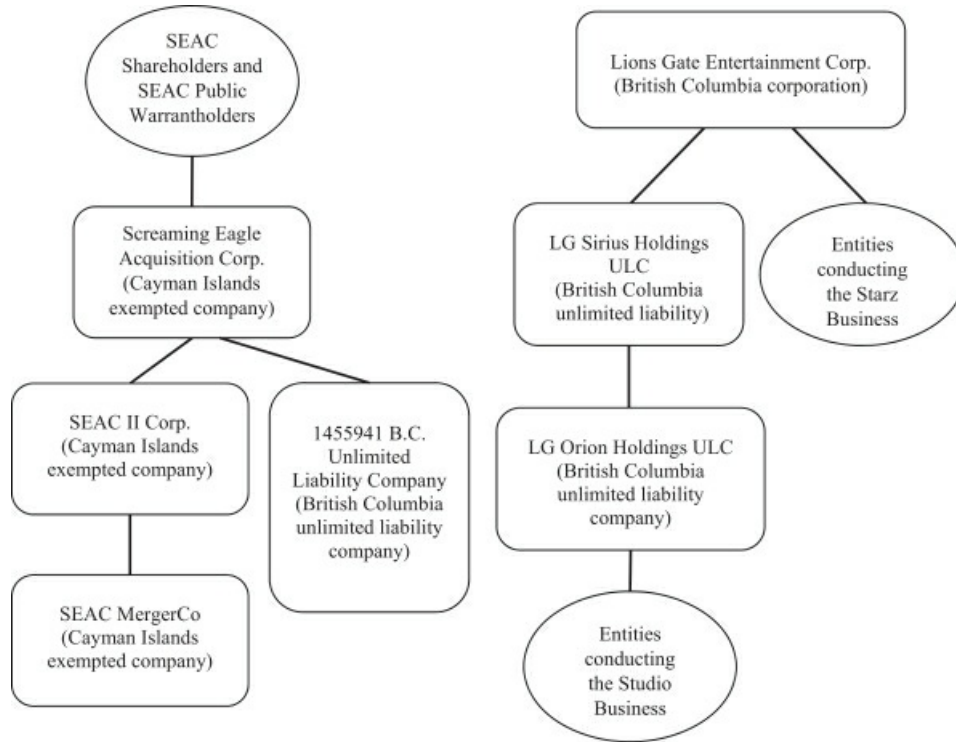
SEAC Shareholders and SEAC Public Warrantholders

Screaming Eagle Acquisition Corp. (Cayman Islands exempted company)

SEAC II Corp. (Cayman Islands exempted company)

1455941 B.C. Unlimited Liability Company (British Columbia unlimited liability company)

SEAC MergerCo (Cayman Islands exempted company)

Lions Gate Entertainment Corp. (British Columbia corporation)

LG Sirius Holdings ULC (British Columbia unlimited liability)

Entities conducting the Starz Business

LG Orion Holdings ULC (British Columbia unlimited liability company)

Entities conducting the Studio Business